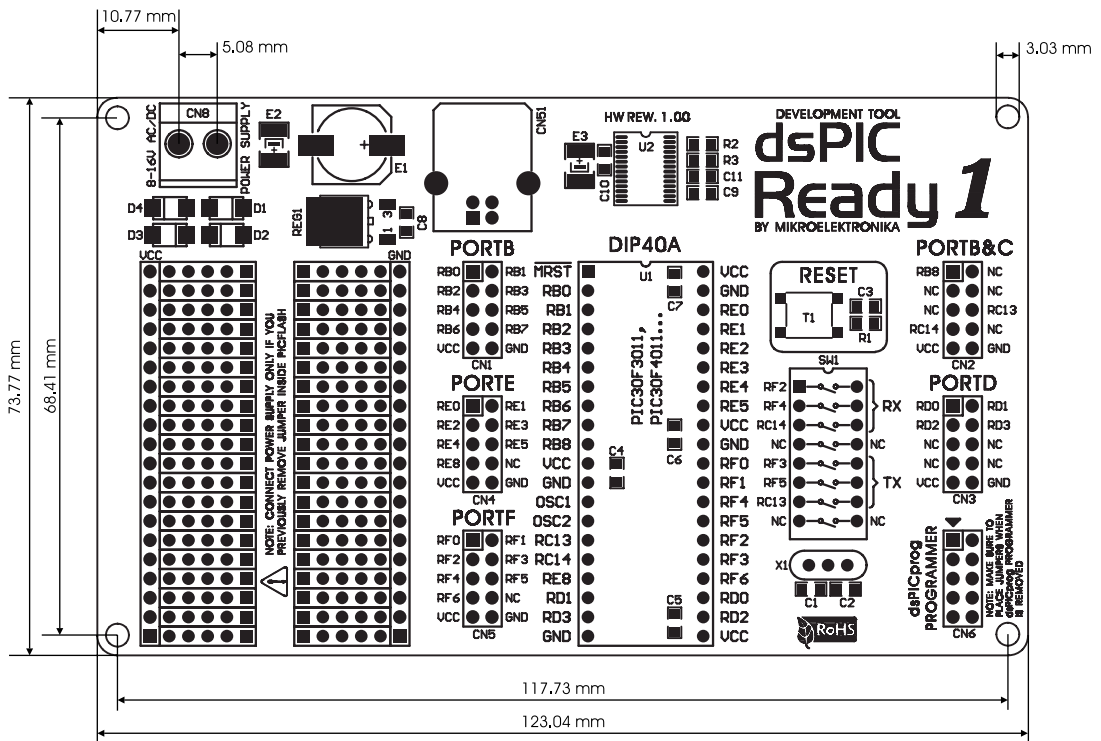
10.77 mm
5.08 mm
3.03 mm
CN8
8-16V AC/DC
POWER SUPPLY
E2
E1
CN51
HW REW. 1.00
E3
U2
R2
R3
C11
C9
C10
DEVELOPMENT TOOL
dsPIC
Ready 1
BY MIKROELEKTRONIKA
D4
D1
D3
D2
REG1
1
3
C8
VCC
GND
PORTB
DIP40A
PORTB&C
RB0 RB1
RB2 RB3
RB4 RB5
RB6 RB7
VCC GND
CN1
MRST
RB0
RB1
RB2
RB3
RB4
RB5
RB6
RB7
RB8
VCC
GND
OSC1
OSC2
RC13
RC14
RE8
RD1
RD3
GND
U1
C7
PIC30F3011, PIC30F4011...
C4
C6
C5
VCC
GND
RE0
RE1
RE2
RE3
RE4
RE5
VCC
GND
RF0
RF1
RF4
RF5
RF2
RF3
RF6
RD0
RD2
VCC
RESET
C3
T1
R1
SW1
RB8 NC
NC NC
NC RC13
RC14 NC
VCC GND
CN2
PORTD
PORTE
RE0 RE1
RE2 RE3
RE4 RE5
RE8 NC
VCC GND
CN4
PORTF
RF0 RF1
RF2 RF3
RF4 RF5
RF6 NC
VCC GND
CN5
NOTE: CONNECT POWER SUPPLY ONLY IF YOU PREVIOUSLY REMOVE JUMPER INSIDE PICFLASH
RF2
RF4
RC14
NC
RF3
RF5
RC13
NC
RX
TX
NC
NC
RD0 RD1
RD2 RD3
NC NC
NC NC
VCC GND
CN3
X1
C1
C2
RoHS
dsPICprog PROGRAMMER
NOTE: MAKE SURE TO PLACE JUMPERS WHEN dsPICprog PROGRAMMER IS REMOVED
CN6
73.77 mm
68.41 mm
117.73 mm
123.04 mm